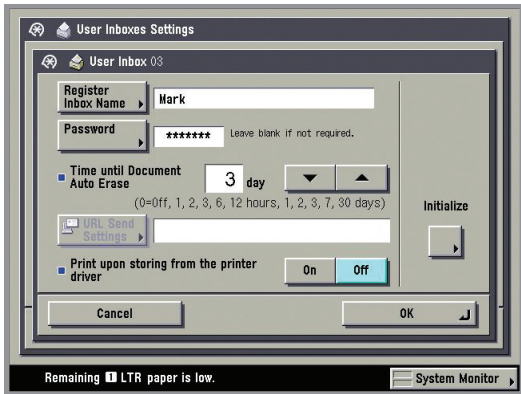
User Inboxes Settings

User Inbox 03

Register Inbox Name

Mark

Password

*******

Leave blank if not required.

Time until Document Auto Erase

3

day

(0=Off, 1, 2, 3, 6, 12 hours, 1, 2, 3, 7, 30 days)

Initialize

URL Send Settings

Print upon storing from the printer driver

On

Off

Cancel

OK

Remaining 1 LTR paper is low.

System Monitor